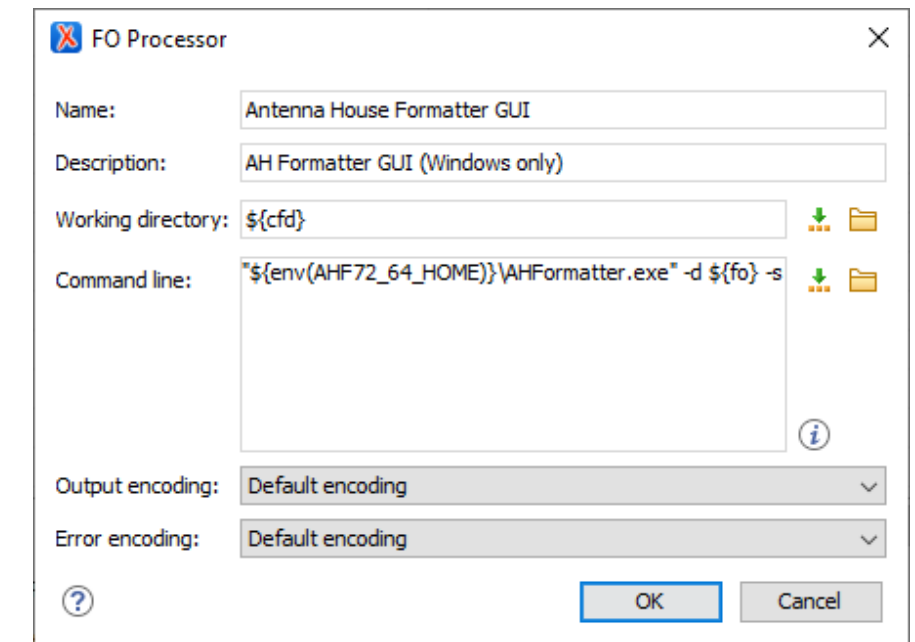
FO Processor

Name: Antenna House Formatter GUI

Description: AH Formatter GUI (Windows only)

Working directory: ${cfd}

Command line: "${env(AHF72_64_HOME)}\AHFormatter.exe" -d ${fo} -s

Output encoding: Default encoding

Error encoding: Default encoding

OK

Cancel